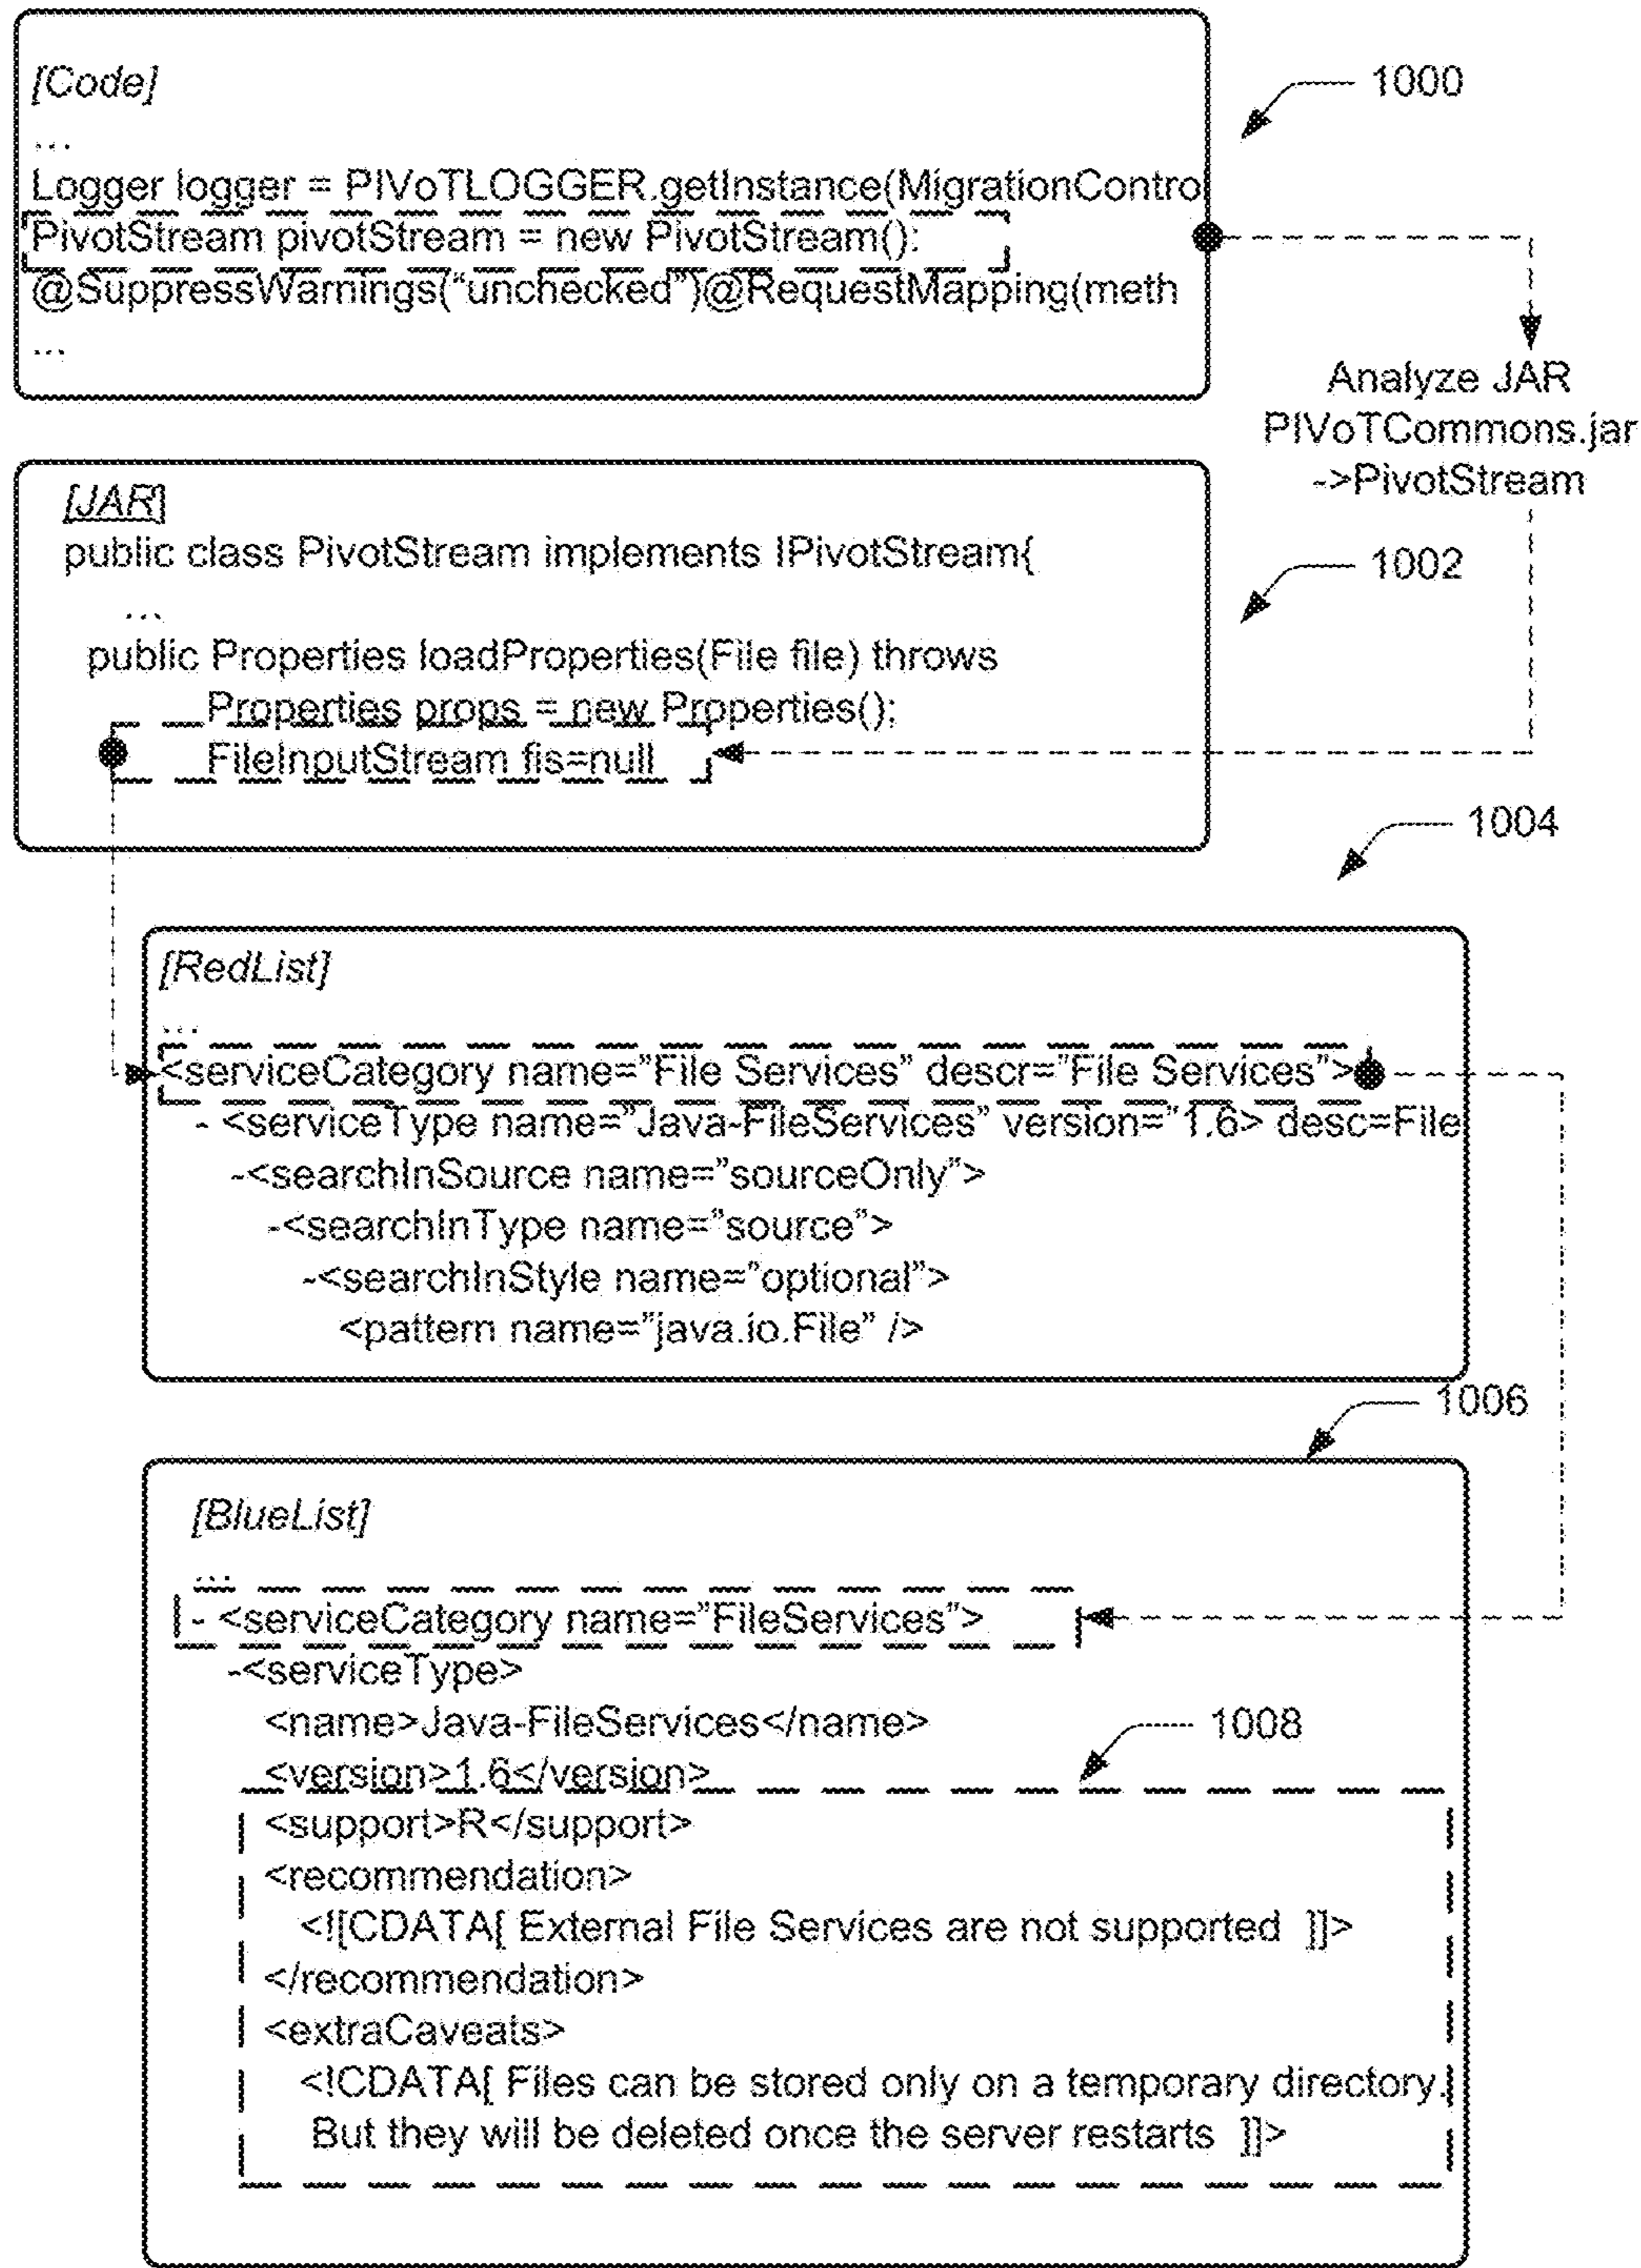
[Code]
...
Logger logger = PIVoTLOGGER.getInstance(MigrationContro
PivotStream pivotStream = new PivotStream();
@SuppressWarnings("unchecked")@RequestMapping(meth
...

1000

Analyze JAR
PIVoTCommons.jar
->PivotStream

[JAR]
public class PivotStream implements IPivotStream{
...
public Properties loadProperties(File file) throws
Properties props = new Prpperties();
FileInputStream fis=null

1002

1004

[RedList]
...
<serviceCategory name="File Services" descr="File Services">
- <serviceType name="Java-FileServices" version="1.6> desc=File
-<searchInSource name="sourceOnly">
-<searchInType name="source">
-<searchInStyle name="optional">
<pattern name="java.io.File" />

1006

[BlueList]
...
- <serviceCategory name="FileServices">
-<serviceType>
<name>Java-FileServices</name>
<version>1.6</version>

1008

<support>R</support>
<recommendation>
<![CDATA[ External File Services are not supported ]]>
</recommendation>
<extraCaveats>
<!CDATA[ Files can be stored only on a temporary directory.
But they will be deleted once the server restarts ]]>